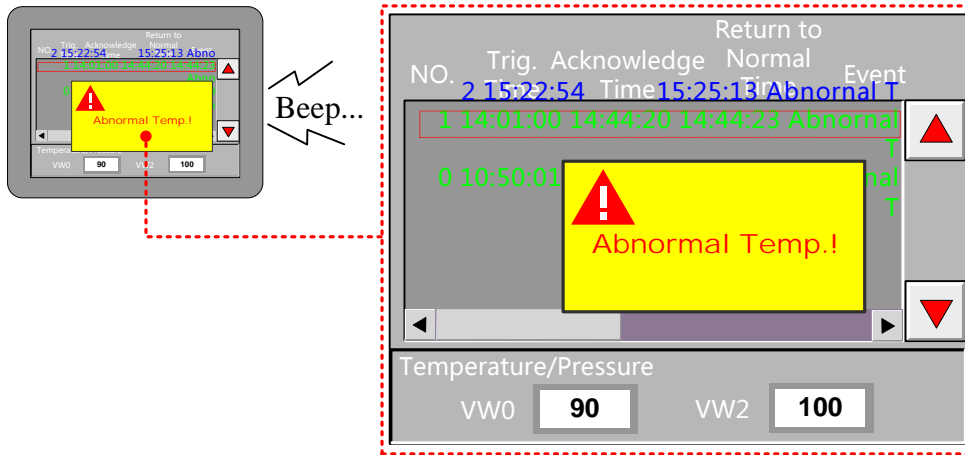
NO. Trig. Acknowledge Return to Normal
2 15:22:54 15:25:13 Abno
Abnormal Temp.!
Temperature/Pressure
VW0 90 VW2 100

Beep...

NO. Trig. Time Acknowledge Time Return to Normal Time Event
2 15:22:54 15:25:13 Abnormal T
1 14:01:00 14:44:20 14:44:23 Abnormal T
0 10:50:01 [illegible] nal T
Abnormal Temp.!
Temperature/Pressure
VW0 90 VW2 100